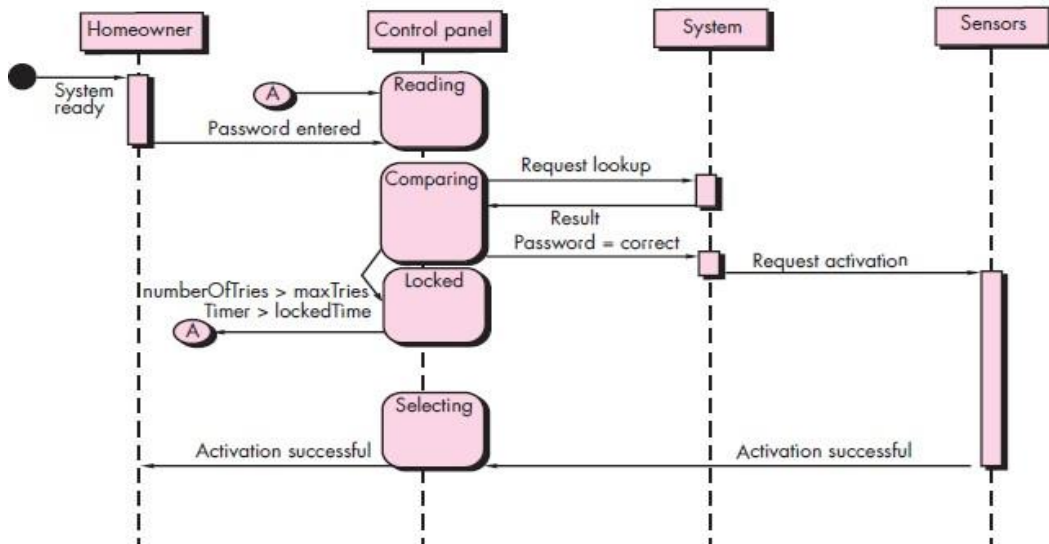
Homeowner

Control panel

System

Sensors

System ready

A

Reading

Password entered

Comparing

Request lookup

Result

Password = correct

Request activation

numberOfTries > maxTries

Locked

Timer > lockedTime

A

Selecting

Activation successful

Activation successful